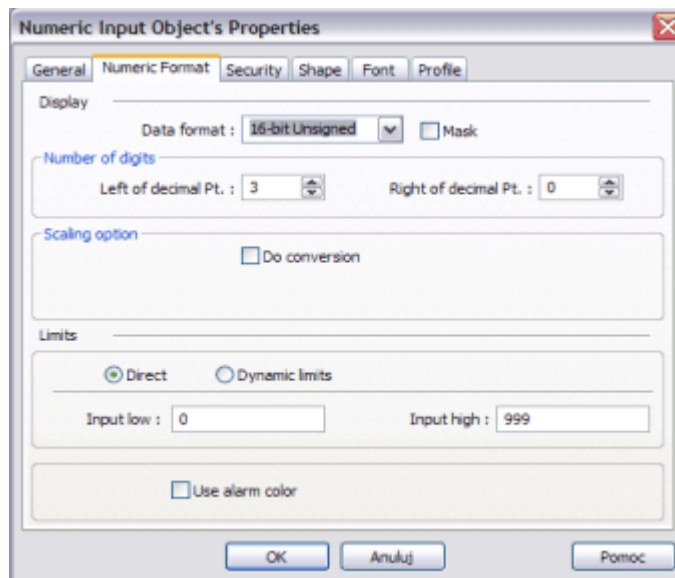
Numeric Input Object's Properties

General | Numeric Format | Security | Shape | Font | Profile

Display

Data format : 16-bit Unsigned

Mask

Number of digits

Left of decimal Pt. : 3

Right of decimal Pt. : 0

Scaling option

Do conversion

Limits

Direct

Dynamic limits

Input low : 0

Input high : 999

Use alarm color

OK

Anuluj

Pomoc